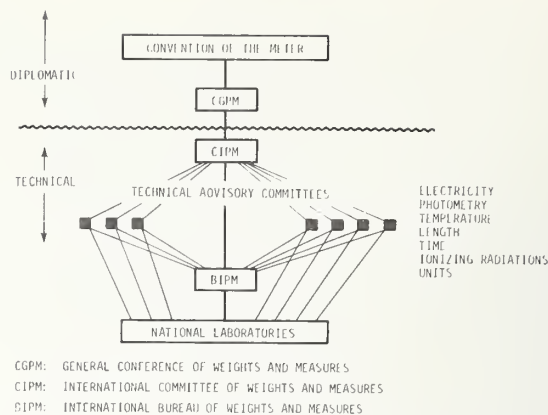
CONVENTION OF THE METER

DIPLOMATIC

CGPM

CIPM

TECHNICAL

TECHNICAL ADVISORY COMMITTEES

ELECTRICITY
PHOTOMETRY
TEMPERATURE
LENGTH
TIME
IONIZING RADIATIONS
UNITS

BIPM

NATIONAL LABORATORIES

CGPM: GENERAL CONFERENCE OF WEIGHTS AND MEASURES
CIPM: INTERNATIONAL COMMITTEE OF WEIGHTS AND MEASURES
BIPM: INTERNATIONAL BUREAU OF WEIGHTS AND MEASURES